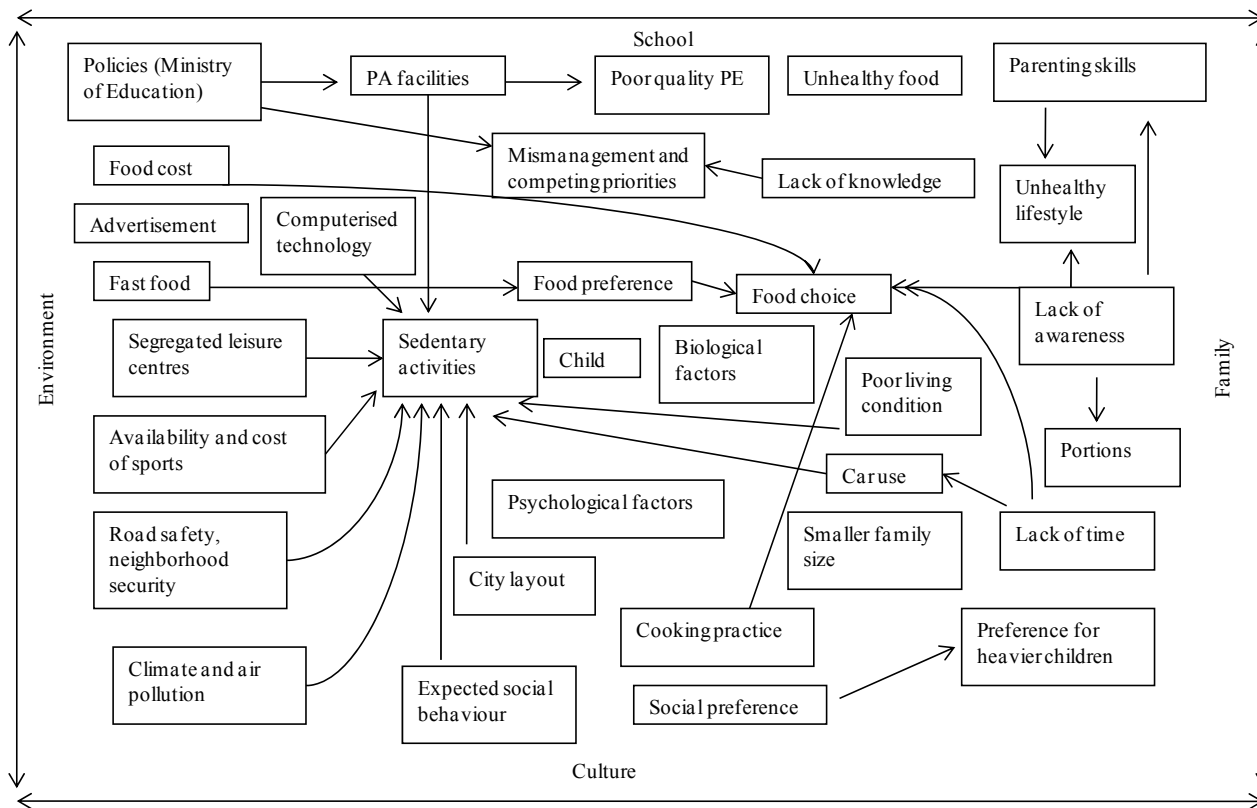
School

Policies (Ministry of Education)

PA facilities

Poor quality PE

Unhealthy food

Parenting skills

Food cost

Mismanagement and competing priorities

Lack of knowledge

Unhealthy lifestyle

Advertisement

Computerised technology

Fast food

Food preference

Food choice

Lack of awareness

Environment

Segregated leisure centres

Sedentary activities

Child

Biological factors

Family

Poor living condition

Availability and cost of sports

Portions

Car use

Psychological factors

Road safety, neighborhood security

Smaller family size

Lack of time

City layout

Cooking practice

Preference for heavier children

Climate and air pollution

Expected social behaviour

Social preference

Culture